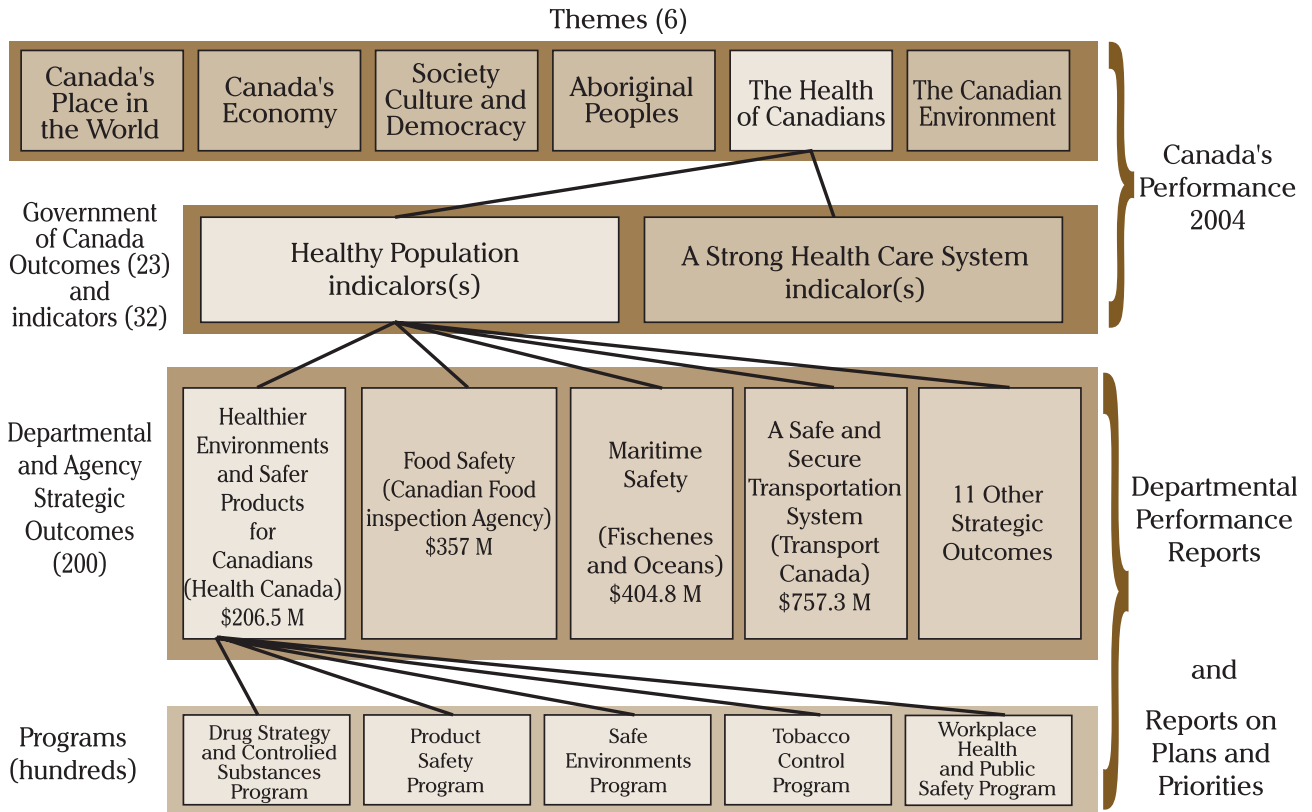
Themes (6)

Canada's Place in the World

Canada's Economy

Society Culture and Democracy

Aboriginal Peoples

The Health of Canadians

The Canadian Environment

Canada's Performance 2004

Government of Canada Outcomes (23) and indicators (32)

Healthy Population indicalors(s)

A Strong Health Care System indicalor(s)

Departmental and Agency Strategic Outcomes (200)

Healthier Environments and Safer Products for Canadians (Health Canada) $206.5 M

Food Safety (Canadian Food inspection Agency) $357 M

Maritime Safety (Fischenes and Oceans) $404.8 M

A Safe and Secure Transportation System (Transport Canada) $757.3 M

11 Other Strategic Outcomes

Departmental Performance Reports

and

Reports on Plans and Priorities

Programs (hundreds)

Drug Strategy and Controlied Substances Program

Product Safety Program

Safe Environments Program

Tobacco Control Program

Workplace Health and Public Safety Program